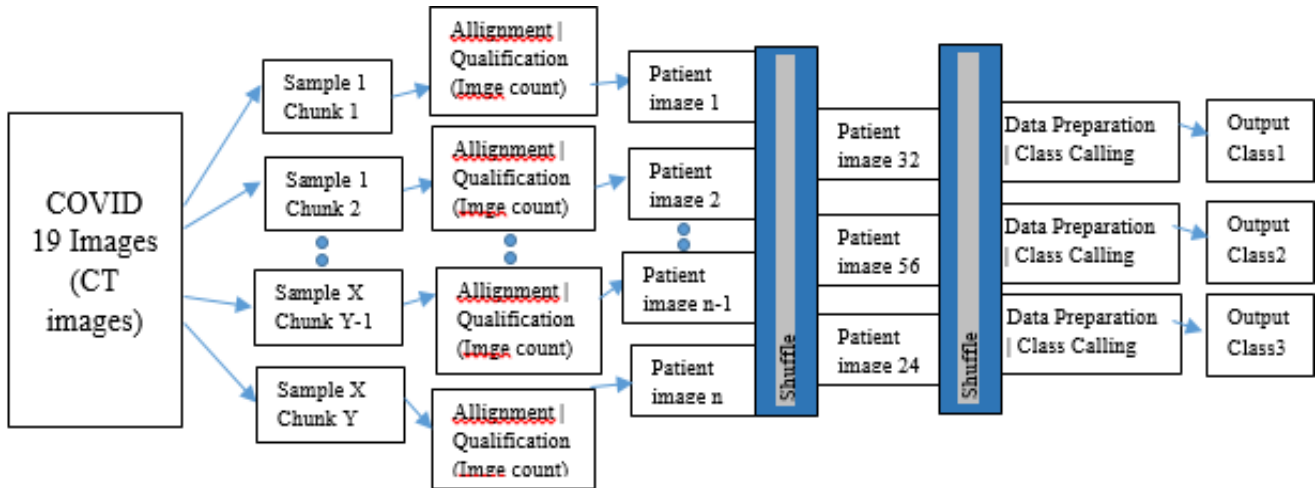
COVID 19 Images (CT images)

Sample 1 Chunk 1

Sample 1 Chunk 2

Sample X Chunk Y-1

Sample X Chunk Y

Allignment | Qualification (Imge count)

Allignment | Qualification (Imge count)

Allignment | Qualification (Imge count)

Allignment | Qualification (Imge count)

Patient image 1

Patient image 2

Patient image n-1

Patient image n

Shuffle

Patient image 32

Patient image 56

Patient image 24

Shuffle

Data Preparation | Class Calling

Data Preparation | Class Calling

Data Preparation | Class Calling

Output Class1

Output Class2

Output Class3